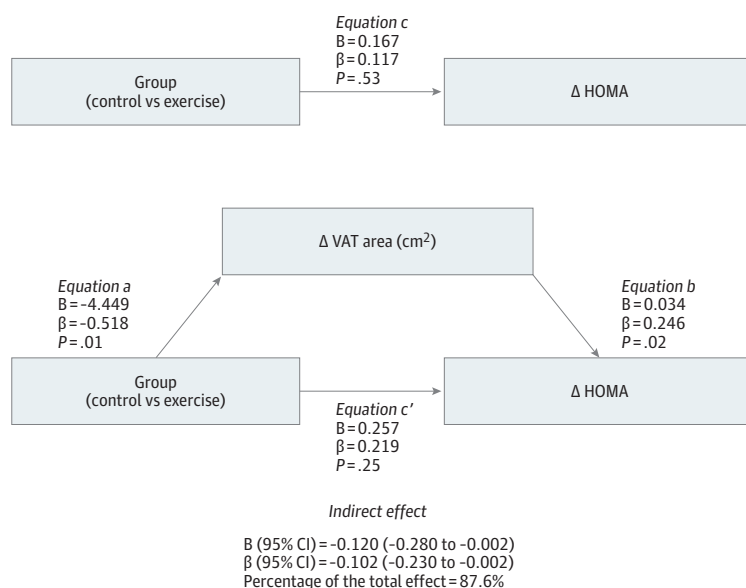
Equation c
B = 0.167
β = 0.117
P = .53

Group
(control vs exercise)

Δ HOMA

Δ VAT area (cm$^2$)

Equation a
B = -4.449
β = -0.518
P = .01

Equation b
B = 0.034
β = 0.246
P = .02

Group
(control vs exercise)

Δ HOMA

Equation c′
B = 0.257
β = 0.219
P = .25

Indirect effect

B (95% CI) = -0.120 (-0.280 to -0.002)
β (95% CI) = -0.102 (-0.230 to -0.002)
Percentage of the total effect = 87.6%